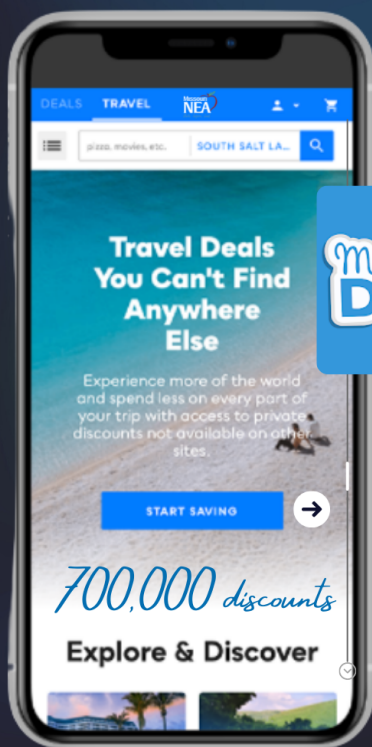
DEALS TRAVEL

Missouri NEA

pizza, movies, etc. SOUTH SALT LA...

Travel Deals You Can't Find Anywhere Else

Experience more of the world and spend less on every part of your trip with access to private discounts not available on other sites.

START SAVING

700,000 discounts

Explore & Discover

m D